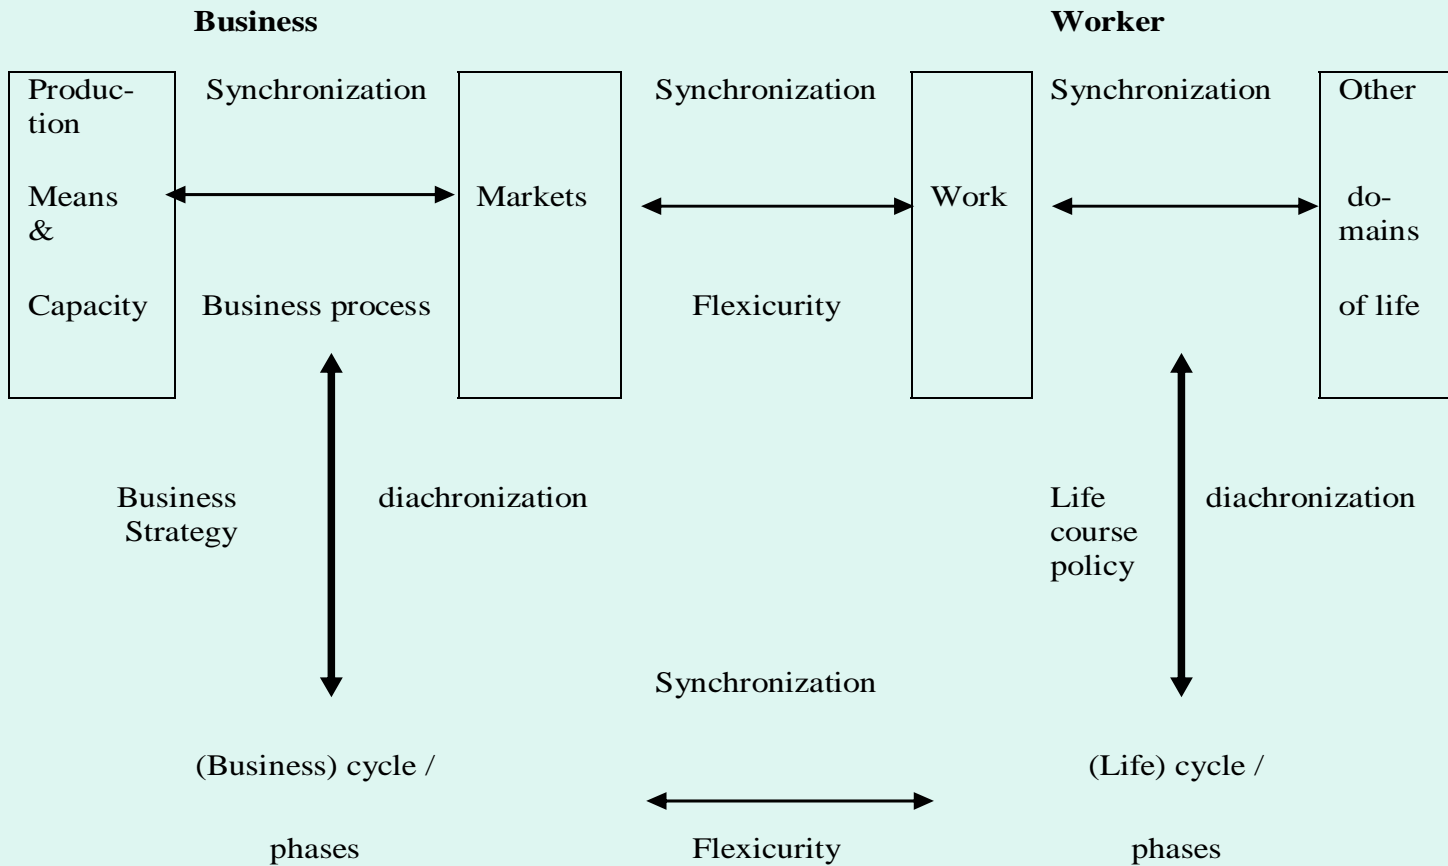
Business

Worker

Production Means & Capacity

Synchronization

Business process

Markets

Synchronization

Flexicurity

Work

Synchronization

Other domains of life

Business Strategy

diachronization

Life course policy

diachronization

Synchronization

(Business) cycle / phases

Flexicurity

(Life) cycle / phases